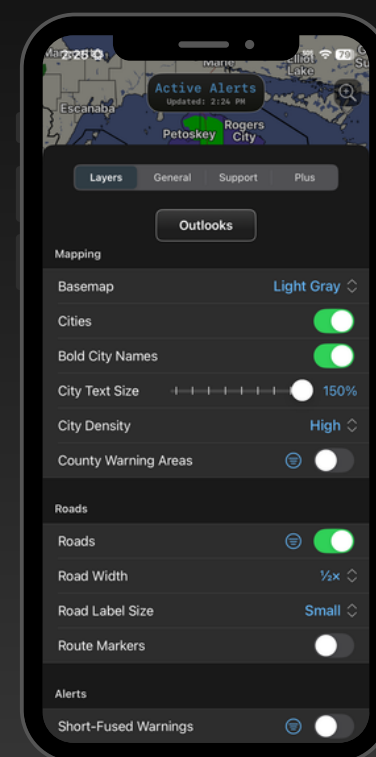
2:25
79
Marie
Elliot Lake
Active Alerts
Updated: 2:24 PM
Escanaba
Petoskey
Rogers City

Layers
General
Support
Plus

Outlooks

Mapping

Basemap
Light Gray

Cities

Bold City Names

City Text Size
150%

City Density
High

County Warning Areas

Roads

Roads

Road Width
½×

Road Label Size
Small

Route Markers

Alerts

Short-Fused Warnings